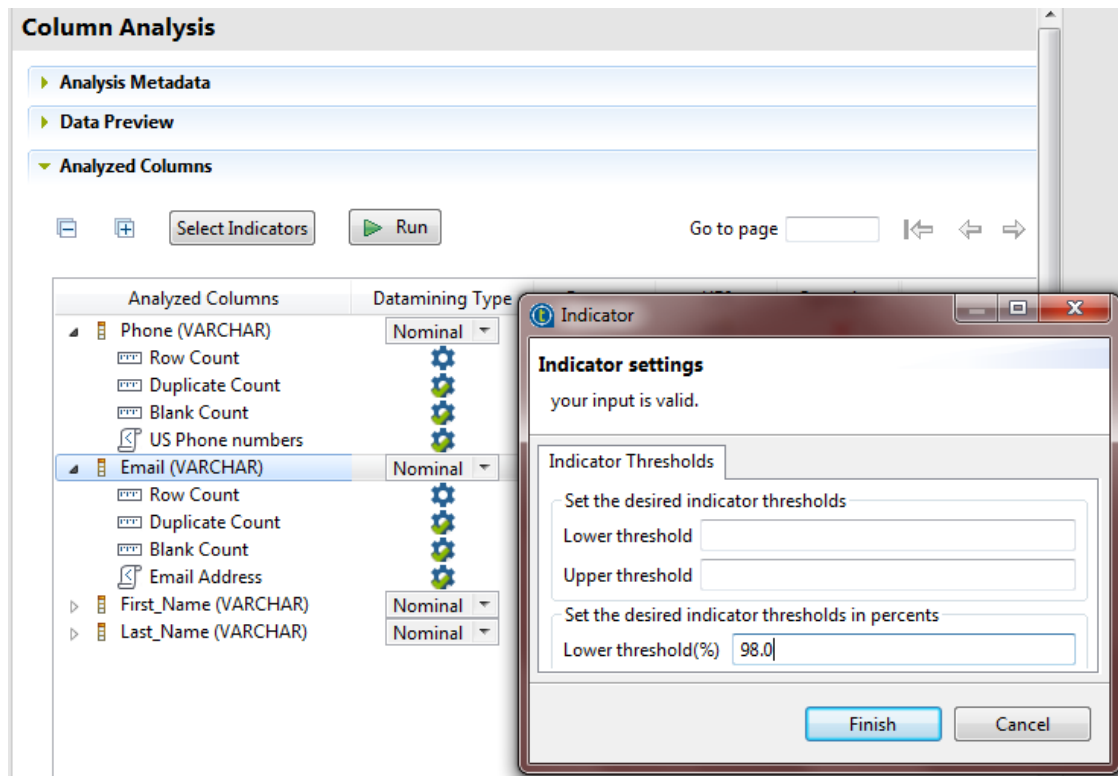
Column Analysis

Analysis Metadata

Data Preview

Analyzed Columns

Select Indicators

Run

Go to page

| Analyzed Columns | Datamining Type |
|---|---|
| Phone (VARCHAR) | Nominal |
| Row Count | |
| Duplicate Count | |
| Blank Count | |
| US Phone numbers | |
| Email (VARCHAR) | Nominal |
| Row Count | |
| Duplicate Count | |
| Blank Count | |
| Email Address | |
| First_Name (VARCHAR) | Nominal |
| Last_Name (VARCHAR) | Nominal |

Indicator

Indicator settings

your input is valid.

Indicator Thresholds

Set the desired indicator thresholds

Lower threshold

Upper threshold

Set the desired indicator thresholds in percents

Lower threshold(%) 98.0

Finish

Cancel